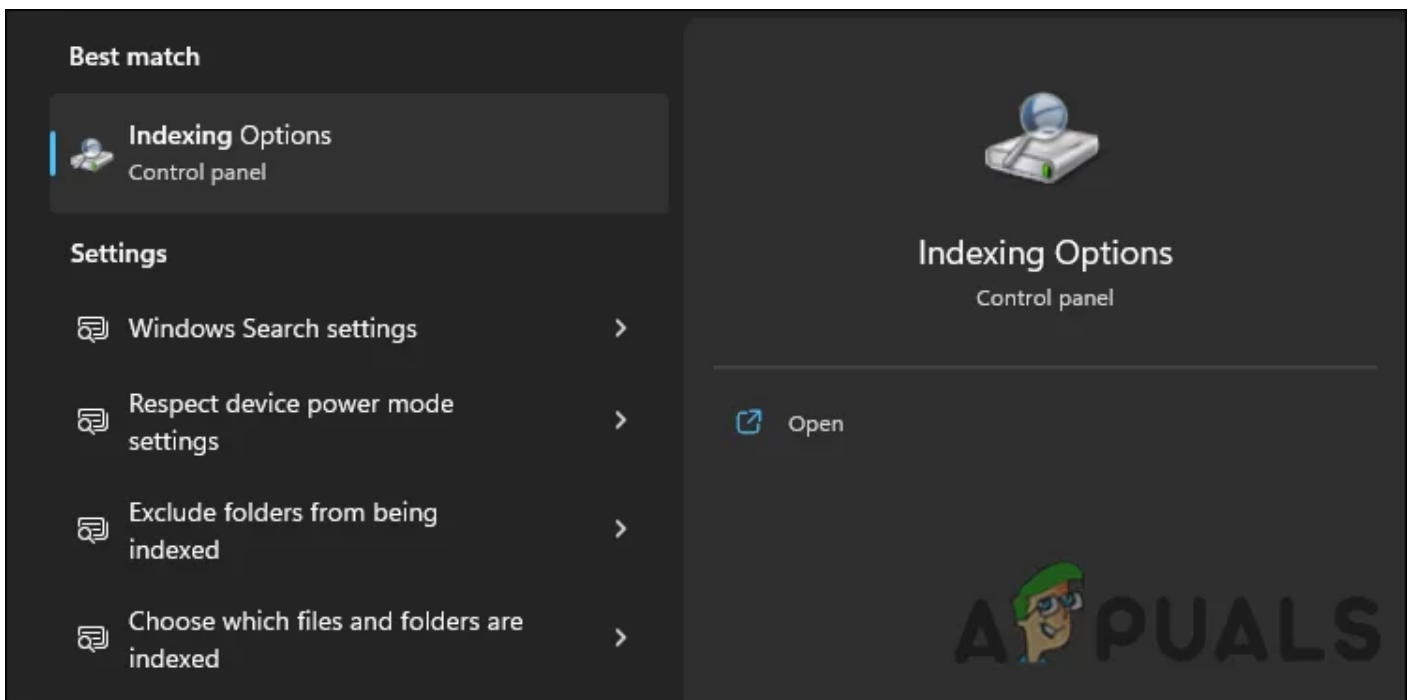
Best match

**Indexing** Options
Control panel

Settings

Windows Search settings

Respect device power mode settings

Exclude folders from being indexed

Choose which files and folders are indexed

Indexing Options
Control panel

Open

APPUALS